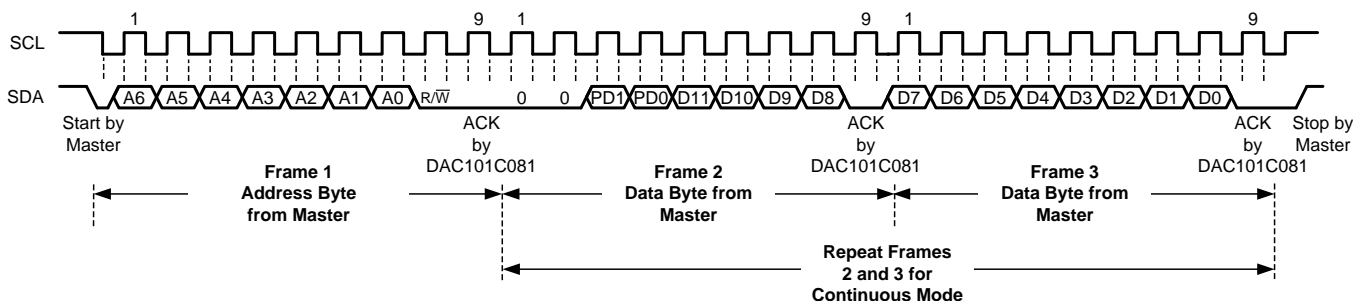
1 9 1 9 1 9

SCL

SDA

A6 A5 A4 A3 A2 A1 A0 R/$\overline{W}$ 0 0 PD1 PD0 D11 D10 D9 D8 D7 D6 D5 D4 D3 D2 D1 D0

Start by Master

ACK by DAC101C081

ACK by DAC101C081

ACK by DAC101C081

Stop by Master

Frame 1 Address Byte from Master

Frame 2 Data Byte from Master

Frame 3 Data Byte from Master

Repeat Frames 2 and 3 for Continuous Mode